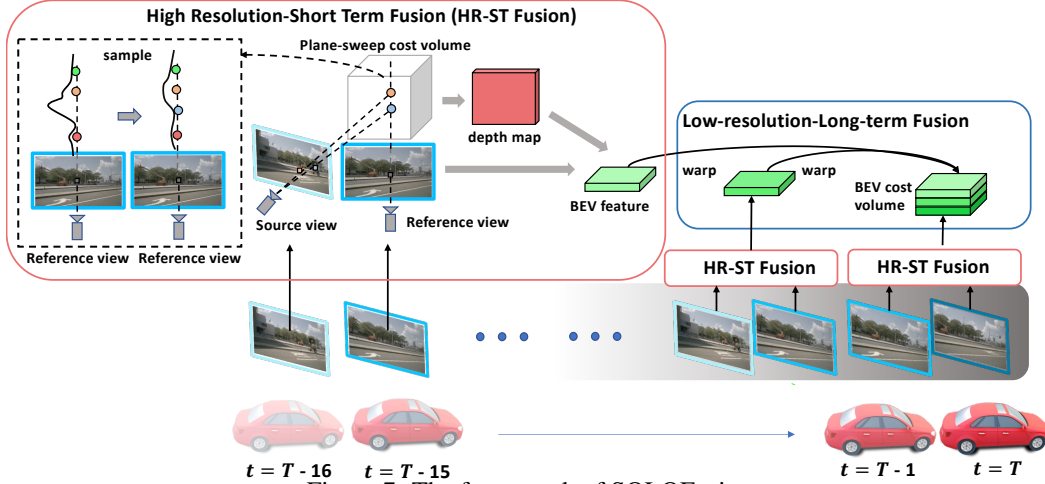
High Resolution-Short Term Fusion (HR-ST Fusion)

sample

Plane-sweep cost volume

depth map

Source view

Reference view

Reference view

Reference view

BEV feature

Low-resolution-Long-term Fusion

warp

warp

BEV cost volume

HR-ST Fusion

HR-ST Fusion

$t = T$ - 16

$t = T$ - 15

$t = T$ - 1

$t = T$

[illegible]